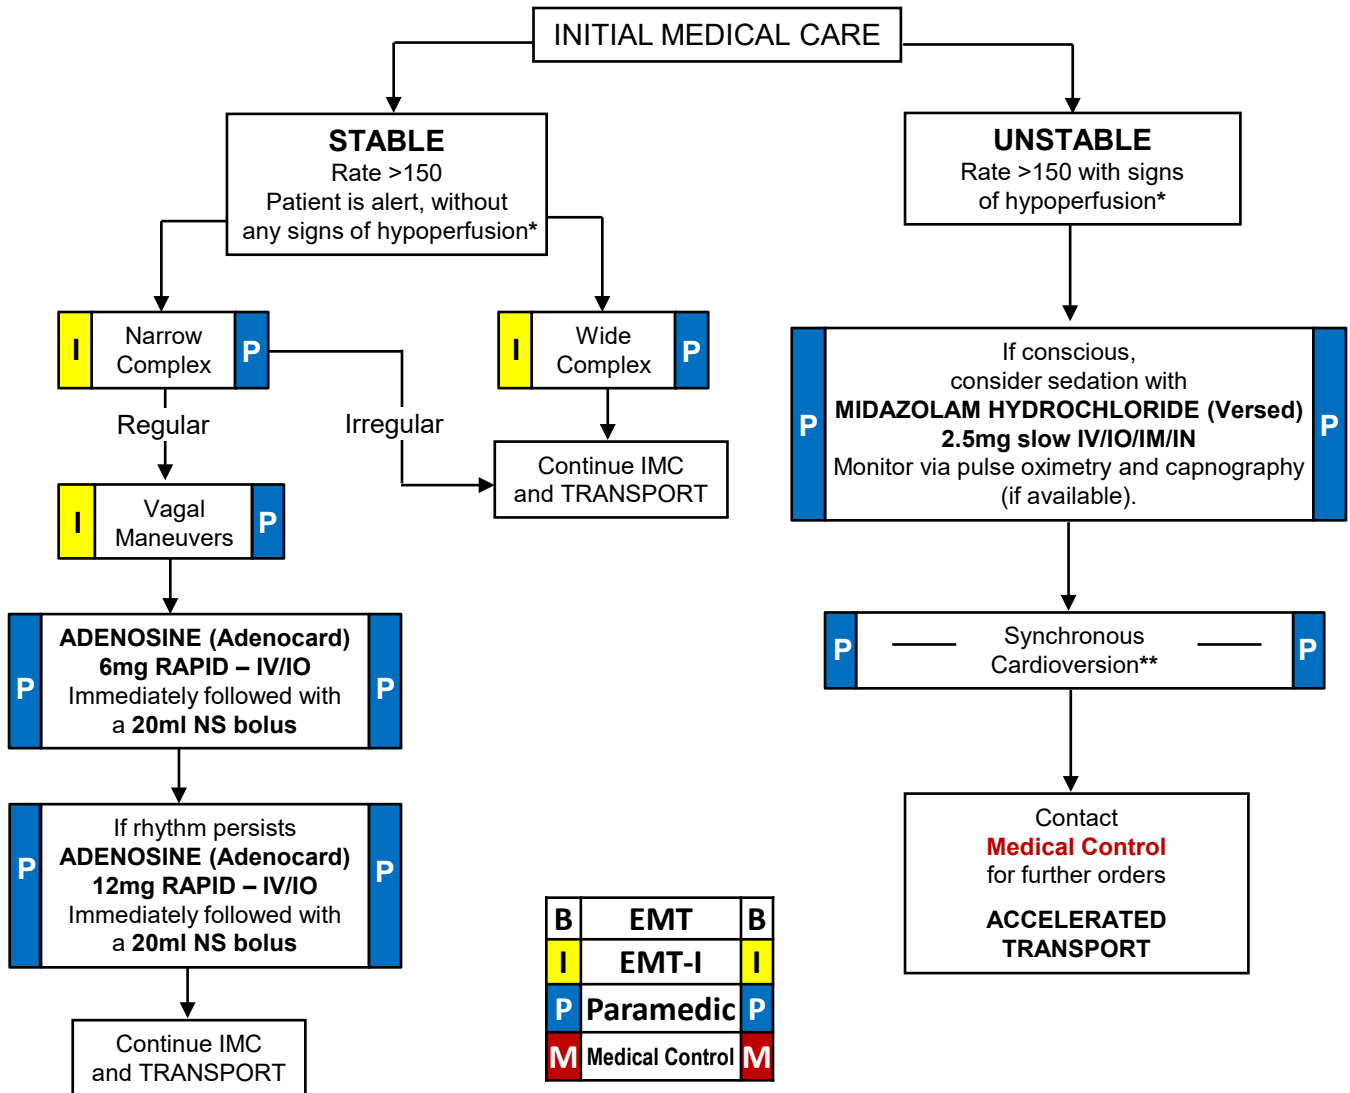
INITIAL MEDICAL CARE

STABLE
Rate >150
Patient is alert, without any signs of hypoperfusion*

UNSTABLE
Rate >150 with signs of hypoperfusion*

I Narrow Complex P

I Wide Complex P

Regular

Irregular

Continue IMC and TRANSPORT

I Vagal Maneuvers P

P ADENOSINE (Adenocard) 6mg RAPID – IV/IO Immediately followed with a 20ml NS bolus P

P If rhythm persists ADENOSINE (Adenocard) 12mg RAPID – IV/IO Immediately followed with a 20ml NS bolus P

Continue IMC and TRANSPORT

P If conscious, consider sedation with MIDAZOLAM HYDROCHLORIDE (Versed) 2.5mg slow IV/IO/IM/IN Monitor via pulse oximetry and capnography (if available). P

P Synchronous Cardioversion** P

Contact
Medical Control
for further orders

ACCELERATED TRANSPORT

| B | EMT | B |
|---|---|---|
| I | EMT-I | I |
| P | Paramedic | P |
| M | Medical Control | M |